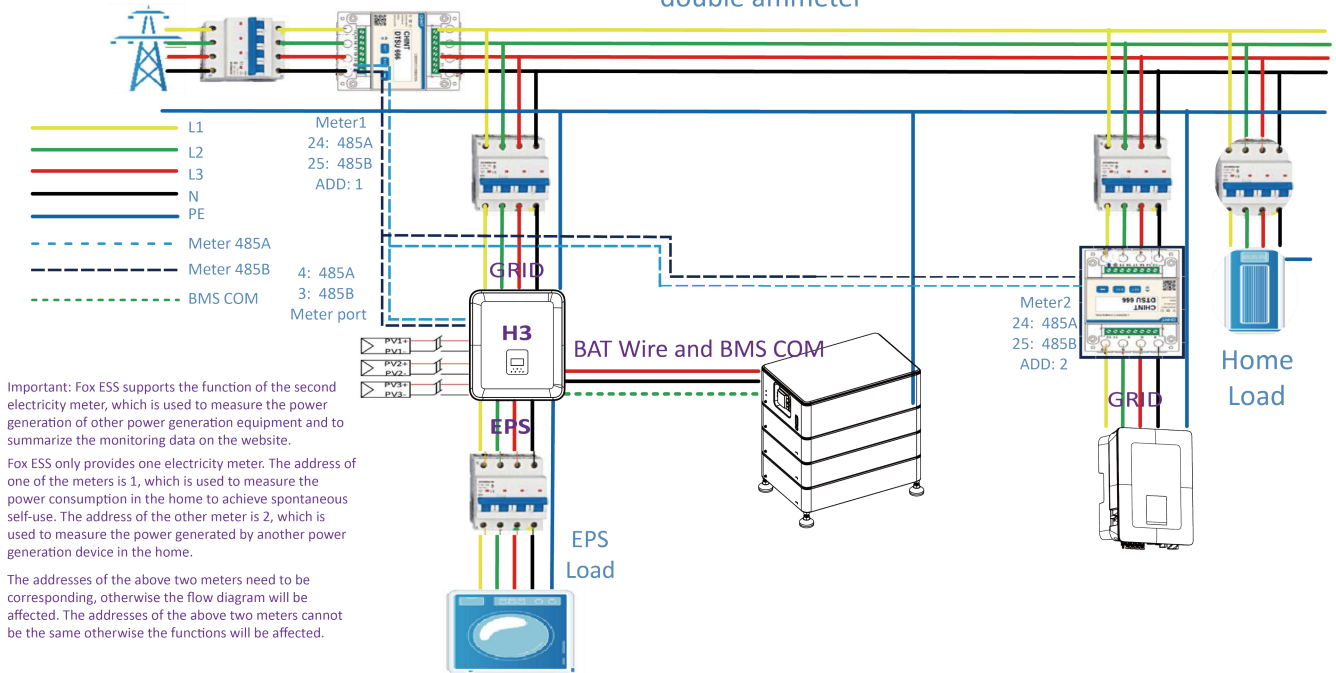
double ammeter

L1
L2
L3
N
PE
Meter 485A
Meter 485B
BMS COM

Meter1
24: 485A
25: 485B
ADD: 1

CHINT
DTSU 666

4: 485A
3: 485B
Meter port

GRID

H3

PV1+
PV1-
PV2+
PV2-
PV3+
PV3-

BAT Wire and BMS COM

EPS

EPS Load

Meter2
24: 485A
25: 485B
ADD: 2

CHINT
DTSU 666

GRID

Home Load

Important: Fox ESS supports the function of the second electricity meter, which is used to measure the power generation of other power generation equipment and to summarize the monitoring data on the website.

Fox ESS only provides one electricity meter. The address of one of the meters is 1, which is used to measure the power consumption in the home to achieve spontaneous self-use. The address of the other meter is 2, which is used to measure the power generated by another power generation device in the home.

The addresses of the above two meters need to be corresponding, otherwise the flow diagram will be affected. The addresses of the above two meters cannot be the same otherwise the functions will be affected.